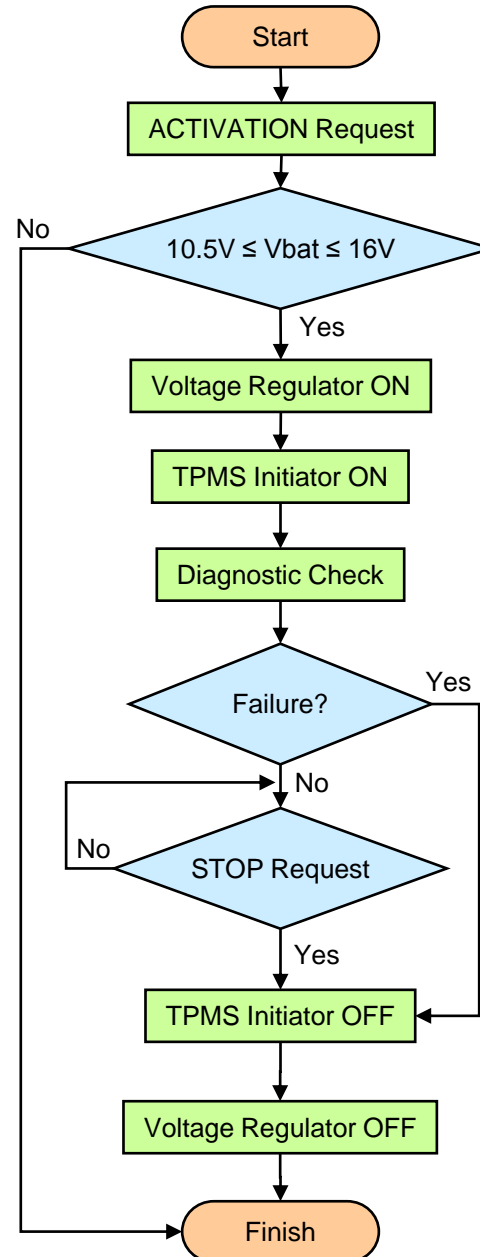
Start

ACTIVATION Request

No

10.5V ≤ Vbat ≤ 16V

Yes

Voltage Regulator ON

TPMS Initiator ON

Diagnostic Check

Failure?

Yes

No

No

STOP Request

Yes

TPMS Initiator OFF

Voltage Regulator OFF

Finish